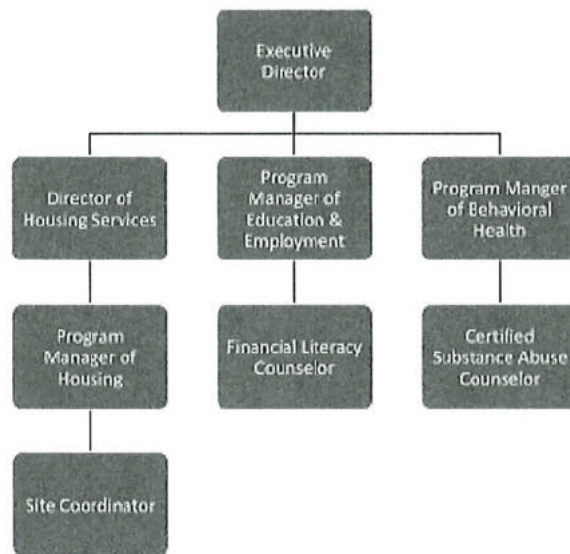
Executive Director

Director of Housing Services

Program Manager of Education & Employment

Program Manger of Behavioral Health

Program Manager of Housing

Financial Literacy Counselor

Certified Substance Abuse Counselor

Site Coordinator